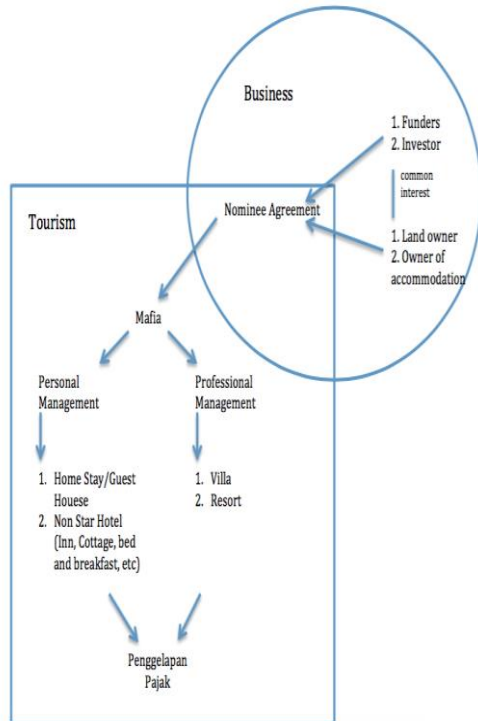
Business

1. Funders
2. Investor

common interest

1. Land owner
2. Owner of accommodation

Tourism

Nominee Agreement

Mafia

Personal Management

Professional Management

1. Home Stay/Guest Houese
2. Non Star Hotel (Inn, Cottage, bed and breakfast, etc)

1. Villa
2. Resort

Penggelapan Pajak